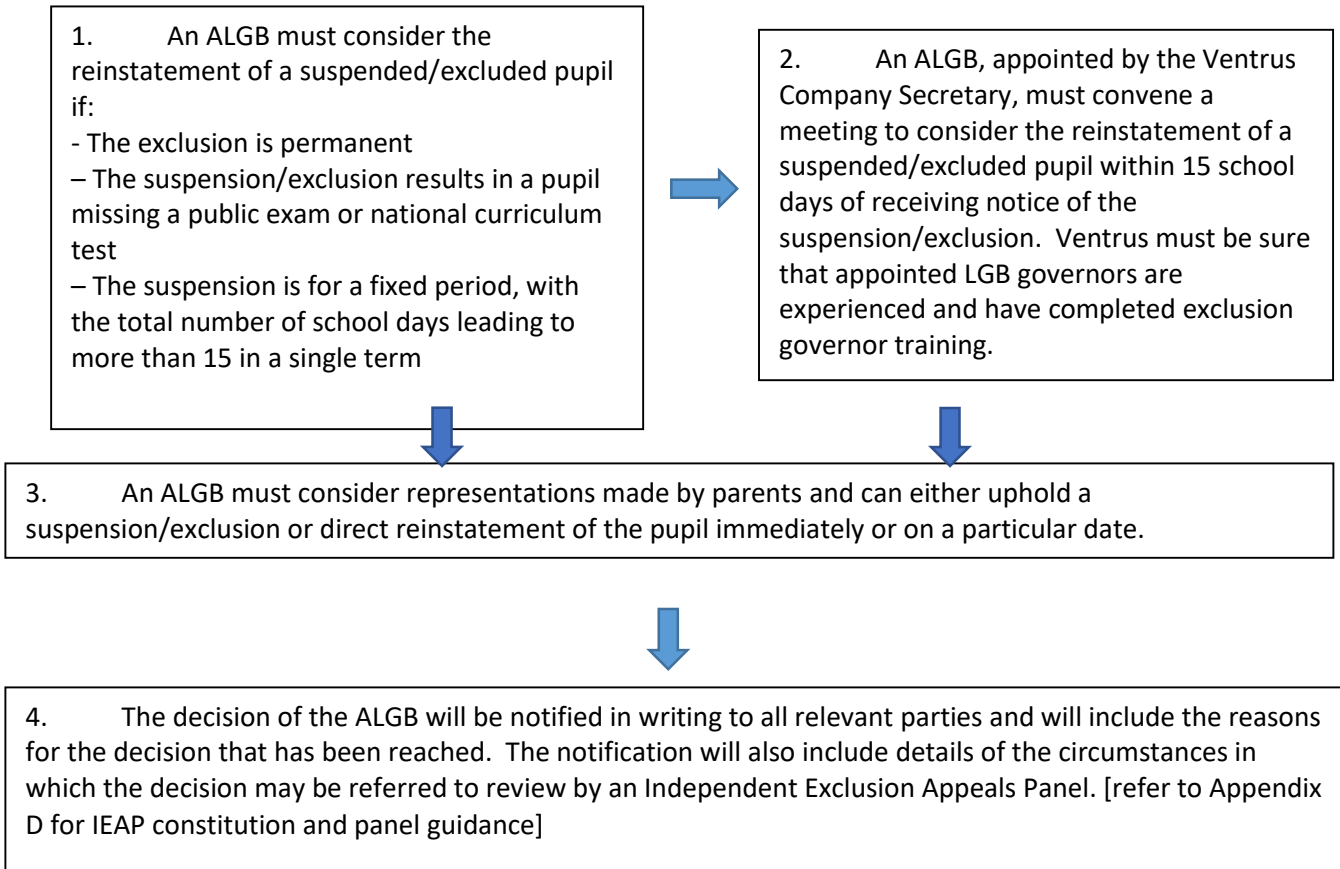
1. An ALGB must consider the reinstatement of a suspended/excluded pupil if:
- The exclusion is permanent
– The suspension/exclusion results in a pupil missing a public exam or national curriculum test
– The suspension is for a fixed period, with the total number of school days leading to more than 15 in a single term

2. An ALGB, appointed by the Ventrus Company Secretary, must convene a meeting to consider the reinstatement of a suspended/excluded pupil within 15 school days of receiving notice of the suspension/exclusion. Ventrus must be sure that appointed LGB governors are experienced and have completed exclusion governor training.

3. An ALGB must consider representations made by parents and can either uphold a suspension/exclusion or direct reinstatement of the pupil immediately or on a particular date.

4. The decision of the ALGB will be notified in writing to all relevant parties and will include the reasons for the decision that has been reached. The notification will also include details of the circumstances in which the decision may be referred to review by an Independent Exclusion Appeals Panel. [refer to Appendix D for IEAP constitution and panel guidance]